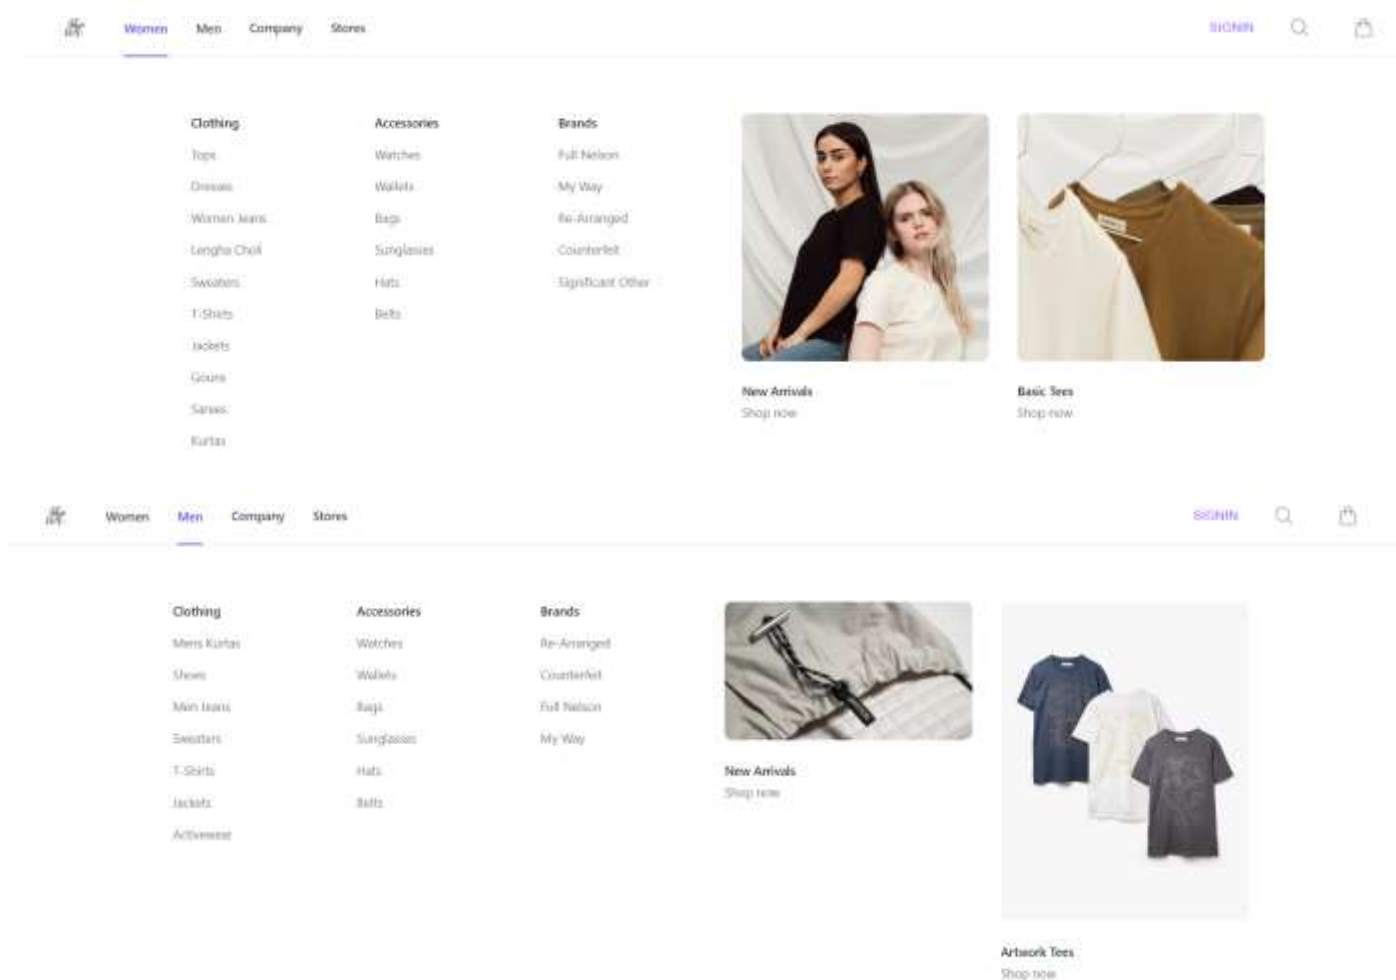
Women Men Company Stores

SIGNIN

Clothing
Tops
Dresses
Women Jeans
Lengha Choli
Sweaters
T-Shirts
Jackets
Gowns
Sarees
Kurtas

Accessories
Watches
Wallets
Bags
Sunglasses
Hats
Belts

Brands
Full Nelson
My Way
Re-Arranged
Counterfeit
Significant Other

New Arrivals
Shop now

Basic Tees
Shop now

Women Men Company Stores

SIGNIN

Clothing
Mens Kurtas
Shoes
Men Jeans
Sweaters
T-Shirts
Jackets
Activewear

Accessories
Watches
Wallets
Bags
Sunglasses
Hats
Belts

Brands
Re-Arranged
Counterfeit
Full Nelson
My Way

New Arrivals
Shop now

Artwork Tees
Shop now